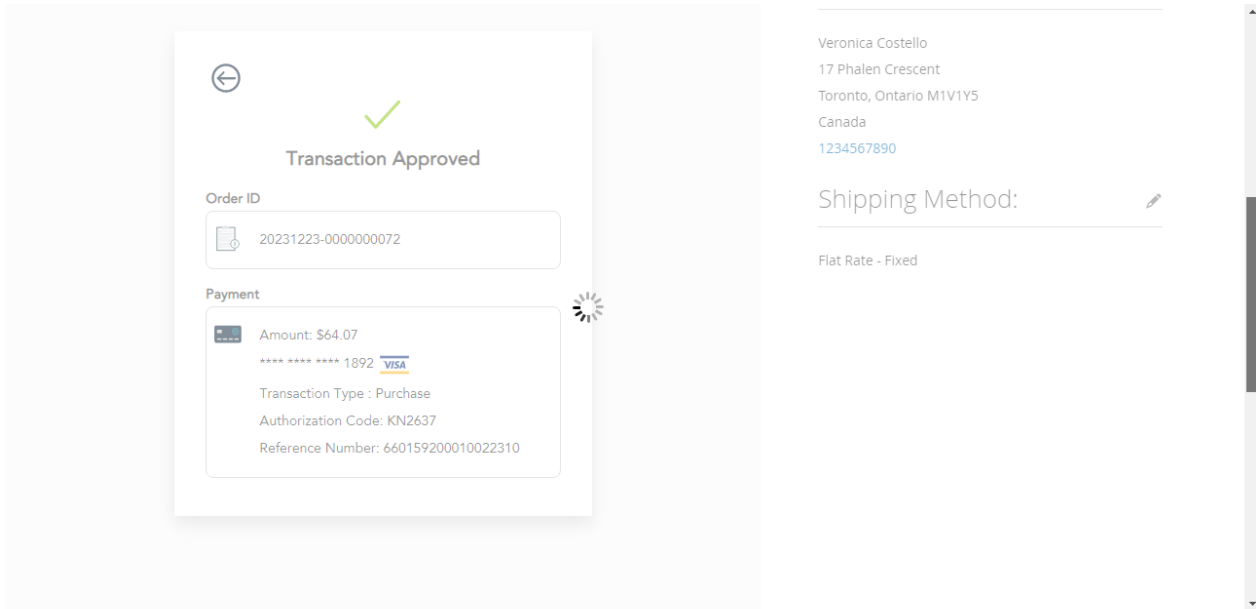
Transaction Approved

Order ID

20231223-0000000072

Payment

Amount: $64.07

**** **** **** 1892 VISA

Transaction Type : Purchase

Authorization Code: KN2637

Reference Number: 660159200010022310

Veronica Costello
17 Phalen Crescent
Toronto, Ontario M1V1Y5
Canada
1234567890

Shipping Method:

Flat Rate - Fixed